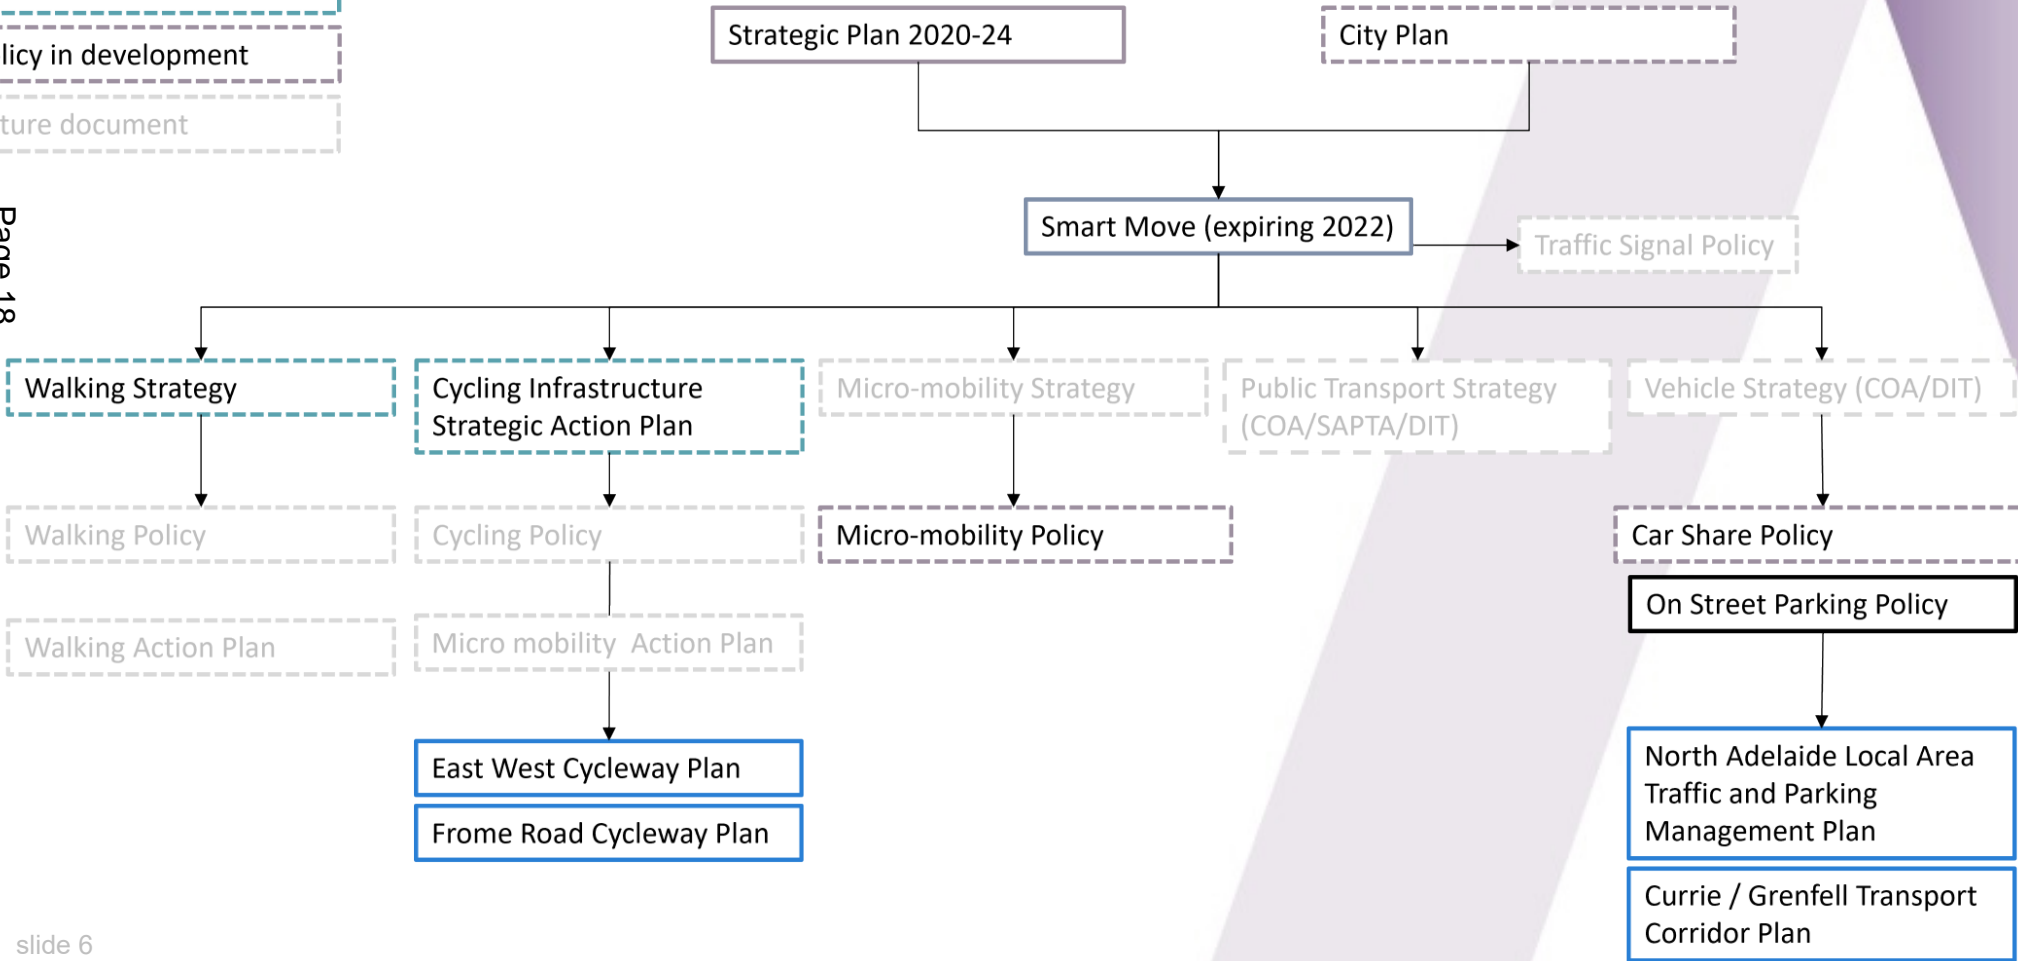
licy in development

ture document

Page 18

Strategic Plan 2020-24

City Plan

Smart Move (expiring 2022)

Traffic Signal Policy

Walking Strategy

Cycling Infrastructure Strategic Action Plan

Micro-mobility Strategy

Public Transport Strategy (COA/SAPTA/DIT)

Vehicle Strategy (COA/DIT)

Walking Policy

Cycling Policy

Micro-mobility Policy

Car Share Policy

On Street Parking Policy

Walking Action Plan

Micro mobility Action Plan

East West Cycleway Plan

Frome Road Cycleway Plan

North Adelaide Local Area Traffic and Parking Management Plan

Currie / Grenfell Transport Corridor Plan

slide 6